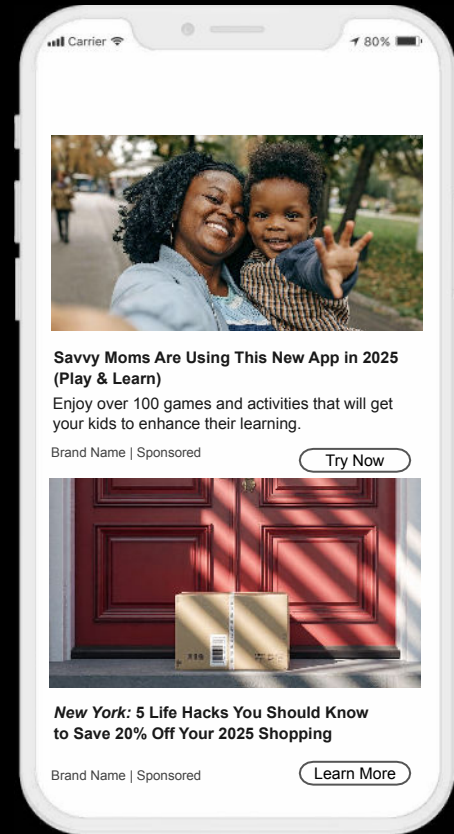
Carrier 80%

Savvy Moms Are Using This New App in 2025 (Play & Learn)

Enjoy over 100 games and activities that will get your kids to enhance their learning.

Brand Name | Sponsored

Try Now

New York: 5 Life Hacks You Should Know to Save 20% Off Your 2025 Shopping

Brand Name | Sponsored

Learn More